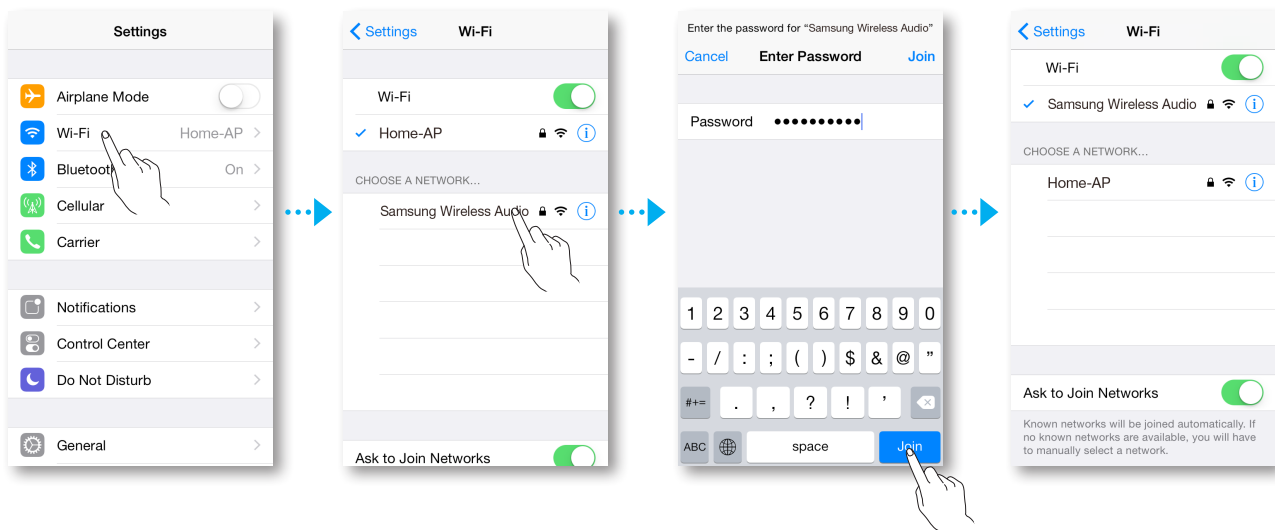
Settings

Airplane Mode
Wi-Fi Home-AP
Bluetooth On
Cellular
Carrier

Notifications
Control Center
Do Not Disturb

General

Settings Wi-Fi

Wi-Fi
✓ Home-AP

CHOOSE A NETWORK...
Samsung Wireless Audio

Ask to Join Networks

Enter the password for "Samsung Wireless Audio"
Cancel Enter Password Join

Password ••••••••••

1 2 3 4 5 6 7 8 9 0
- / : ; ( ) $ & @ "
#+= . , ? ! '
ABC space Join

Settings Wi-Fi
Wi-Fi
✓ Samsung Wireless Audio

CHOOSE A NETWORK...
Home-AP

Ask to Join Networks
Known networks will be joined automatically. If no known networks are available, you will have to manually select a network.